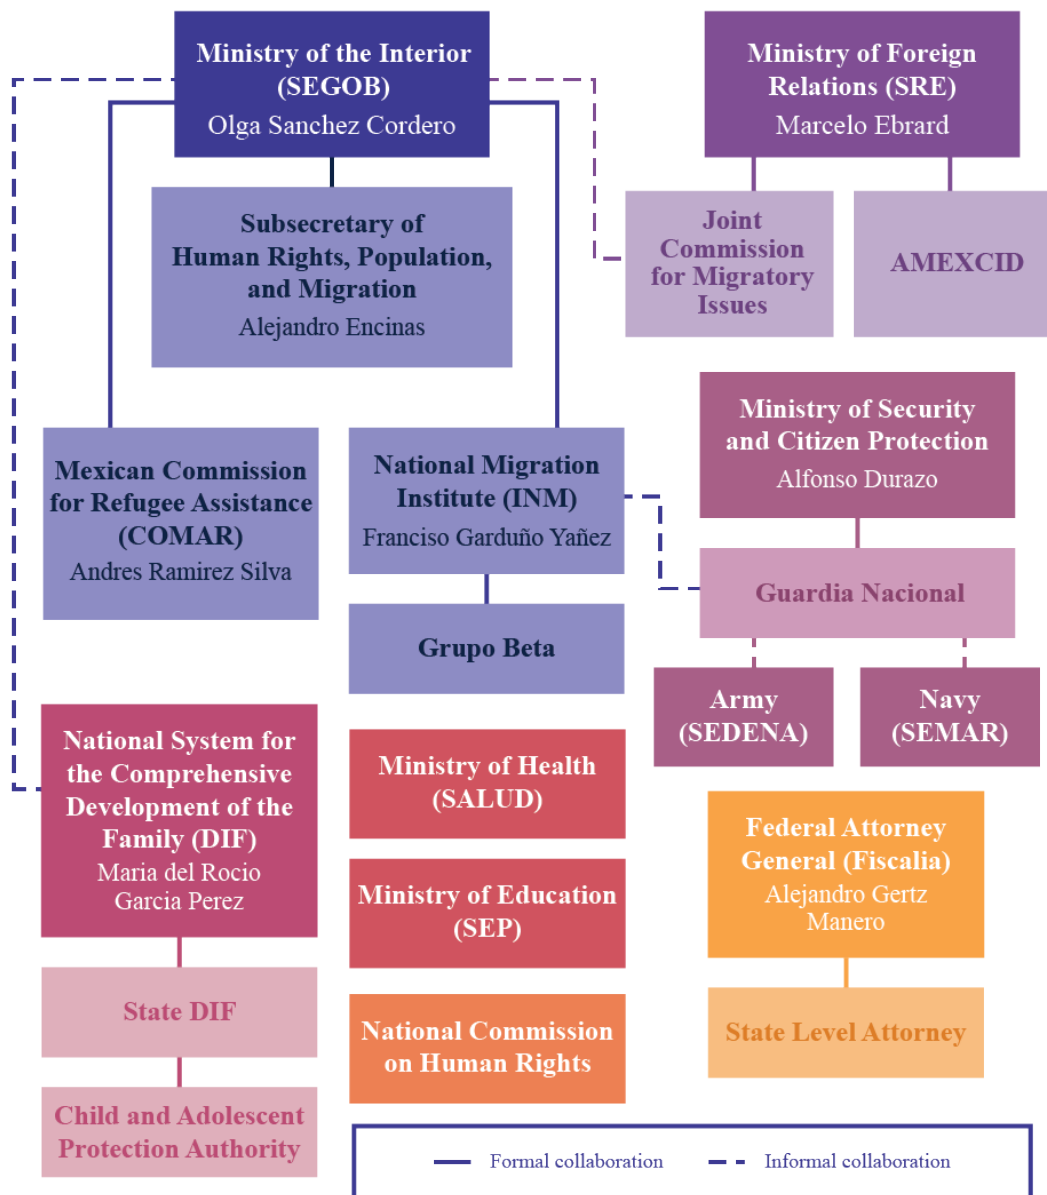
Ministry of the Interior (SEGOB)
Olga Sanchez Cordero

Ministry of Foreign Relations (SRE)
Marcelo Ebrard

Subsecretary of Human Rights, Population, and Migration
Alejandro Encinas

Joint Commission for Migratory Issues

AMEXCID

Ministry of Security and Citizen Protection
Alfonso Durazo

Mexican Commission for Refugee Assistance (COMAR)
Andres Ramirez Silva

National Migration Institute (INM)
Francisco Garduño Yañez

Guardia Nacional

Grupo Beta

Army (SEDENA)

Navy (SEMAR)

National System for the Comprehensive Development of the Family (DIF)
Maria del Rocio Garcia Perez

Ministry of Health (SALUD)

Ministry of Education (SEP)

Federal Attorney General (Fiscalia)
Alejandro Gertz Manero

State DIF

National Commission on Human Rights

State Level Attorney

Child and Adolescent Protection Authority

Formal collaboration
Informal collaboration